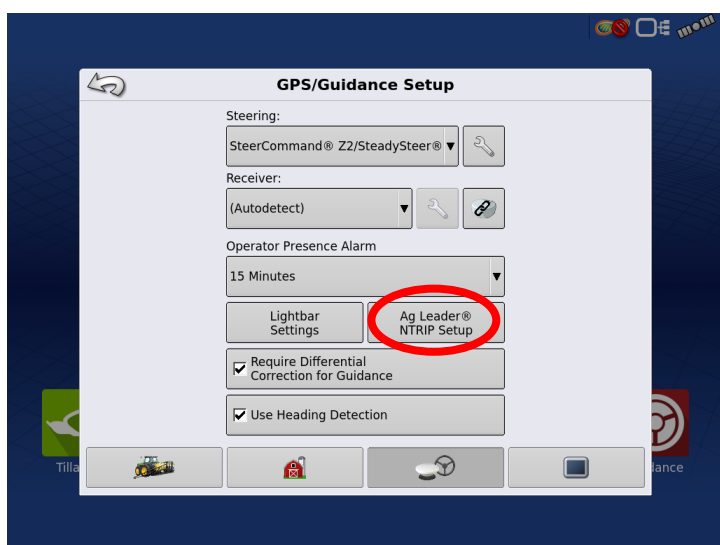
GPS/Guidance Setup

Steering:

SteerCommand® Z2/SteadySteer®

Receiver:

(Autodetect)

Operator Presence Alarm

15 Minutes

Lightbar Settings

Ag Leader® NTRIP Setup

Require Differential Correction for Guidance

Use Heading Detection

Tilla

idance